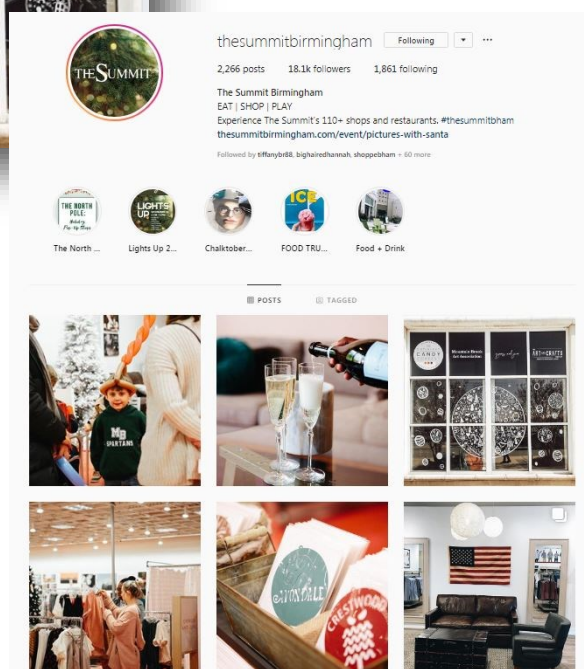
THE SUMMIT

thesummitbirmingham Following ▾ ···

2,266 posts 18.1k followers 1,861 following

The Summit Birmingham
EAT | SHOP | PLAY
Experience The Summit's 110+ shops and restaurants. #thesummitbham
thesummitbirmingham.com/event/pictures-with-santa

Followed by tiffanybr88, bighairedhannah, shoppebham + 60 more

The North ... Lights Up 2... Chalktober... FOOD TRU... Food + Drink

POSTS TAGGED

MB SPARTANS

CANDY

ART CRAFTS

AVONDALE

CRESTWOOD